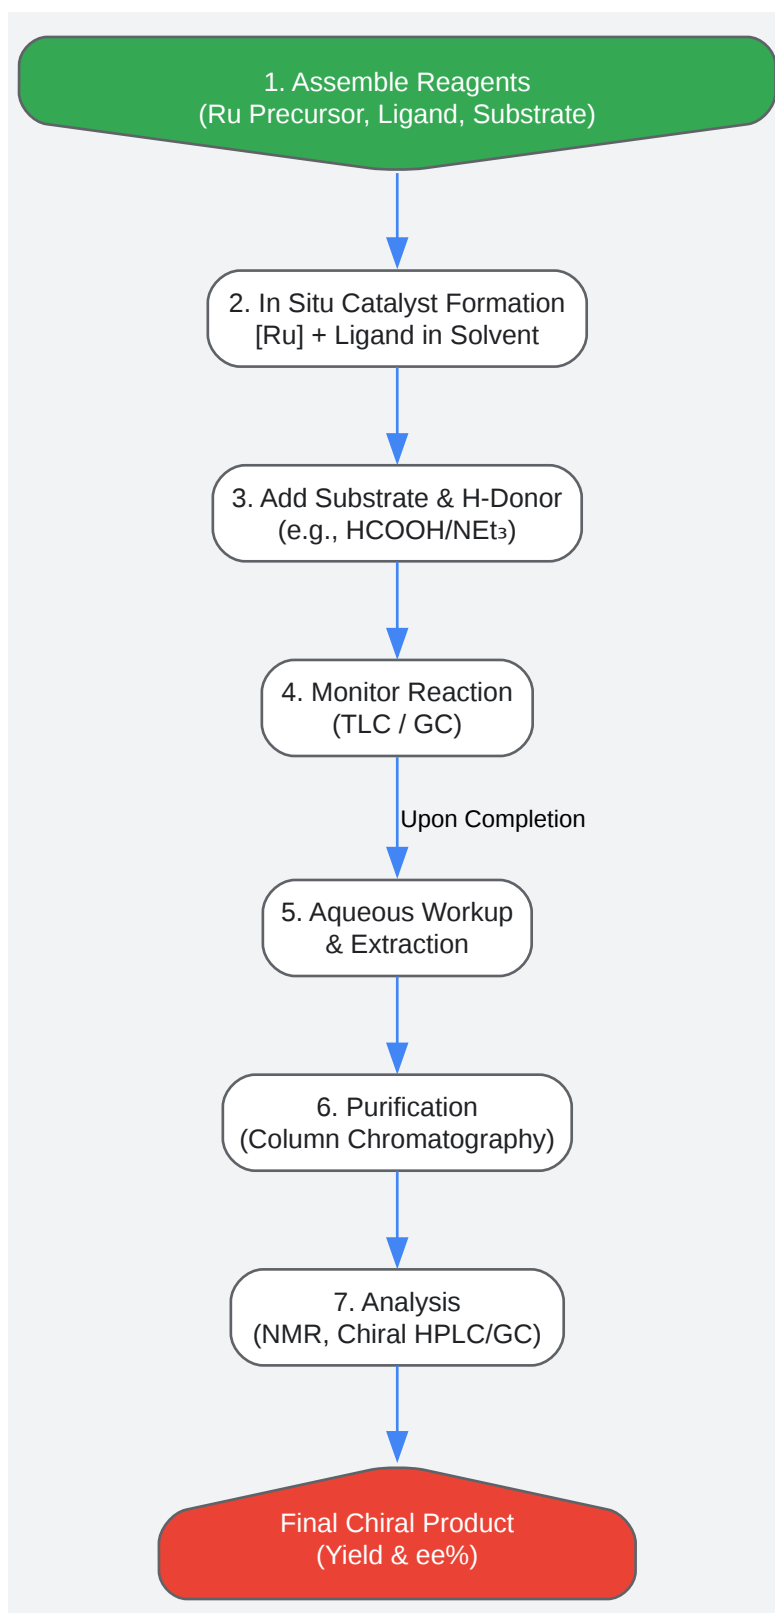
1. Assemble Reagents
(Ru Precursor, Ligand, Substrate)

2. In Situ Catalyst Formation
[Ru] + Ligand in Solvent

3. Add Substrate & H-Donor
(e.g., HCOOH/NEt₃)

4. Monitor Reaction
(TLC / GC)

Upon Completion

5. Aqueous Workup
& Extraction

6. Purification
(Column Chromatography)

7. Analysis
(NMR, Chiral HPLC/GC)

Final Chiral Product
(Yield & ee%)